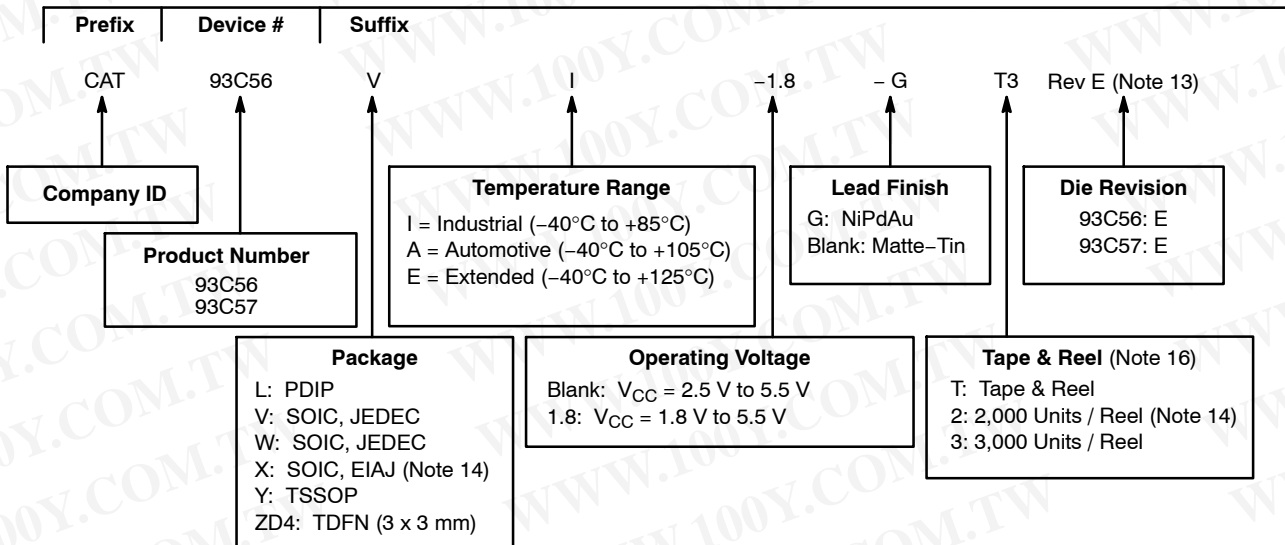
Prefix | Device # | Suffix

CAT 93C56 V I −1.8 − G T3 Rev E (Note 13)

Company ID

Product Number
93C56
93C57

Temperature Range
I = Industrial (−40°C to +85°C)
A = Automotive (−40°C to +105°C)
E = Extended (−40°C to +125°C)

Lead Finish
G: NiPdAu
Blank: Matte−Tin

Die Revision
93C56: E
93C57: E

Package
L: PDIP
V: SOIC, JEDEC
W: SOIC, JEDEC
X: SOIC, EIAJ (Note 14)
Y: TSSOP
ZD4: TDFN (3 x 3 mm)

Operating Voltage
Blank: $V_{CC}$ = 2.5 V to 5.5 V
1.8: $V_{CC}$ = 1.8 V to 5.5 V

Tape & Reel (Note 16)
T: Tape & Reel
2: 2,000 Units / Reel (Note 14)
3: 3,000 Units / Reel

WWW.100Y.COM.TW